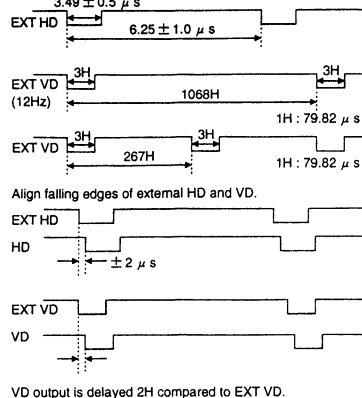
3.49 ± 0.5 μ s
EXT HD
6.25 ± 1.0 μ s

EXT VD
(12Hz)
3H
3H
1068H
1H : 79.82 μ s

EXT VD
3H
3H
267H
1H : 79.82 μ s

Align falling edges of external HD and VD.

EXT HD
HD
± 2 μ s

EXT VD
VD

VD output is delayed 2H compared to EXT VD.